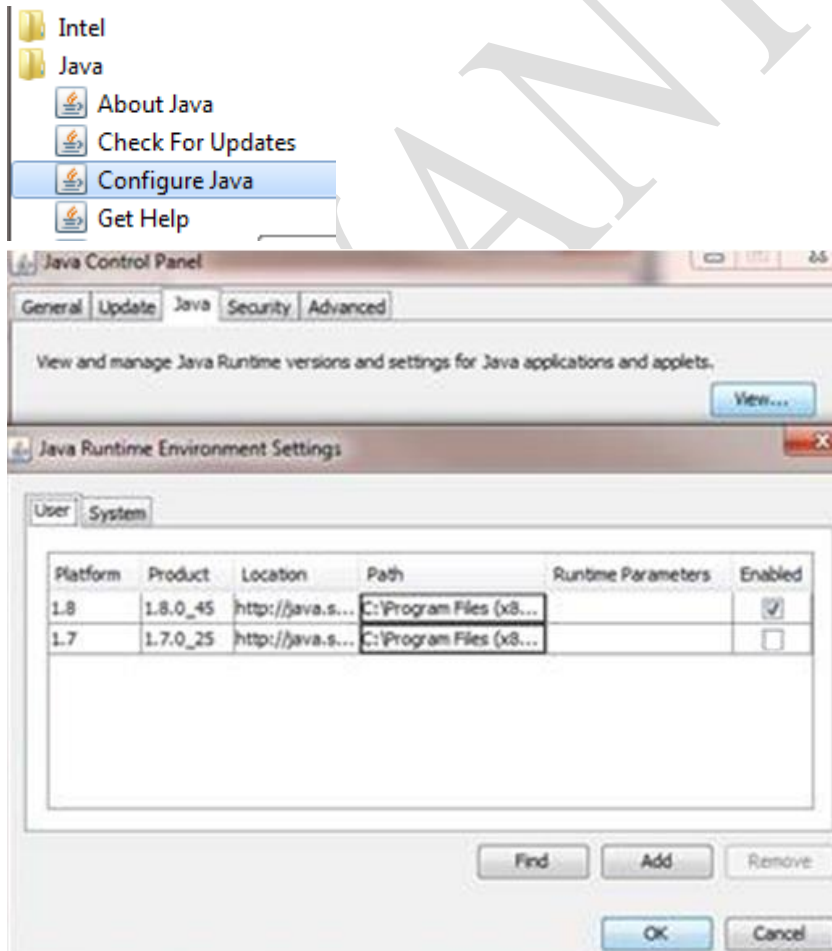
Intel
Java
About Java
Check For Updates
Configure Java
Get Help

Java Control Panel
General | Update | Java | Security | Advanced
View and manage Java Runtime versions and settings for Java applications and applets.
View...

Java Runtime Environment Settings
User | System

| Platform | Product | Location | Path | Runtime Parameters | Enabled |
|---|---|---|---|---|---|
| 1.8 | 1.8.0_45 | http://java.s... | C:\Program Files (x8... | | ☑ |
| 1.7 | 1.7.0_25 | http://java.s... | C:\Program Files (x8... | | ☐ |

Find | Add | Remove
OK | Cancel